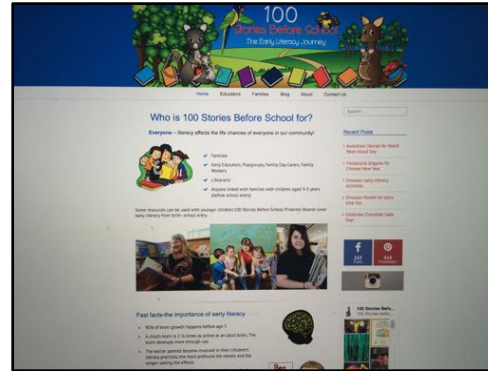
100
Stories Before School
The Early Literacy Journey

Home Educators Families Blog About Contact Us

Search

Who is 100 Stories Before School for?

Everyone – literacy affects the life chances of everyone in our community!

Families
Early Educators, Playgroups, Family Day Carers, Family Workers
Librarians
Anyone linked with families with children aged 3-5 years (before school entry)

Some resources can be used with younger children 100 Stories Before School Presenter Boards cover early literacy from birth- school entry.

Recent Posts

Australian Stories for World Read Aloud Day
Pentatonic dragons for Chinese New Year
Dinosaur early literacy activities
Dinosaur books for story time fun
Celebrate Chocolate Cake Day

f
269
Fans

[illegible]
Followers

Fast facts-the importance of early literacy

90% of brain growth happens before age 5
A child's brain is 2.5 times as active as an adult brain. The brain develops more through use.
The earlier parents become involved in their children's literacy practices, the more profound the results and the longer-lasting the effects.

100 Stories Befo...
100 Stories Before School